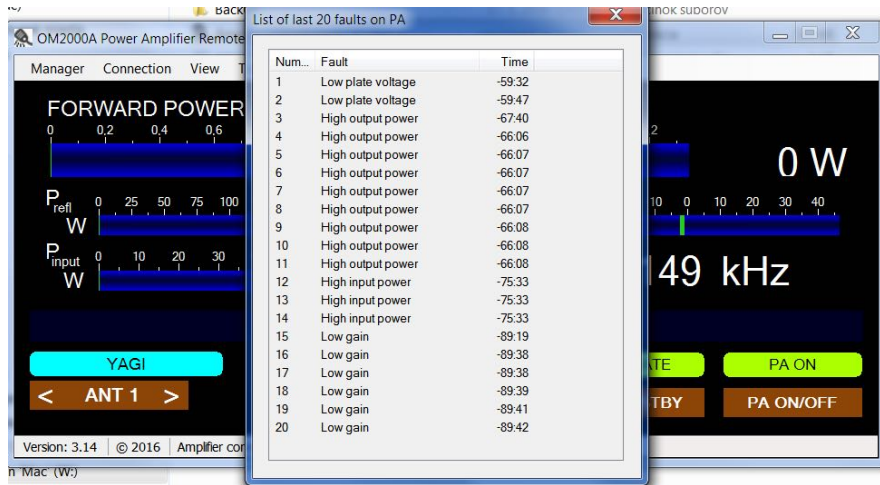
Back

nok suborov

OM2000A Power Amplifier Remote

Manager Connection View T

FORWARD POWER

0 0,2 0,4 0,6

2

0 W

$P_{refl}$ W 0 25 50 75 100

10 0 10 20 30 40

$P_{input}$ W 0 10 20 30

49 kHz

YAGI

< ANT 1 >

ATE

PA ON

TBY

PA ON/OFF

Version: 3.14 | © 2016 | Amplifier co

Mac (W:)

List of last 20 faults on PA

| Num... | Fault | Time |
|---|---|---|
| 1 | Low plate voltage | -59:32 |
| 2 | Low plate voltage | -59:47 |
| 3 | High output power | -67:40 |
| 4 | High output power | -66:06 |
| 5 | High output power | -66:07 |
| 6 | High output power | -66:07 |
| 7 | High output power | -66:07 |
| 8 | High output power | -66:07 |
| 9 | High output power | -66:08 |
| 10 | High output power | -66:08 |
| 11 | High output power | -66:08 |
| 12 | High input power | -75:33 |
| 13 | High input power | -75:33 |
| 14 | High input power | -75:33 |
| 15 | Low gain | -89:19 |
| 16 | Low gain | -89:38 |
| 17 | Low gain | -89:38 |
| 18 | Low gain | -89:39 |
| 19 | Low gain | -89:41 |
| 20 | Low gain | -89:42 |